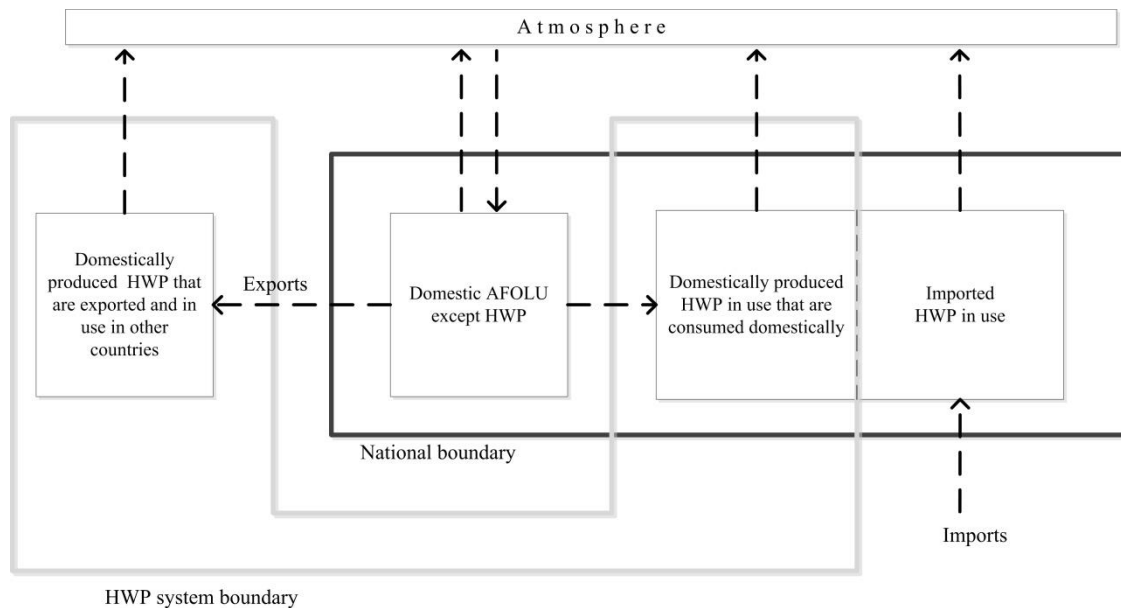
Atmosphere

Domestically produced HWP that are exported and in use in other countries

Exports

Domestic AFOLU except HWP

Domestically produced HWP in use that are consumed domestically

Imported HWP in use

National boundary

Imports

HWP system boundary